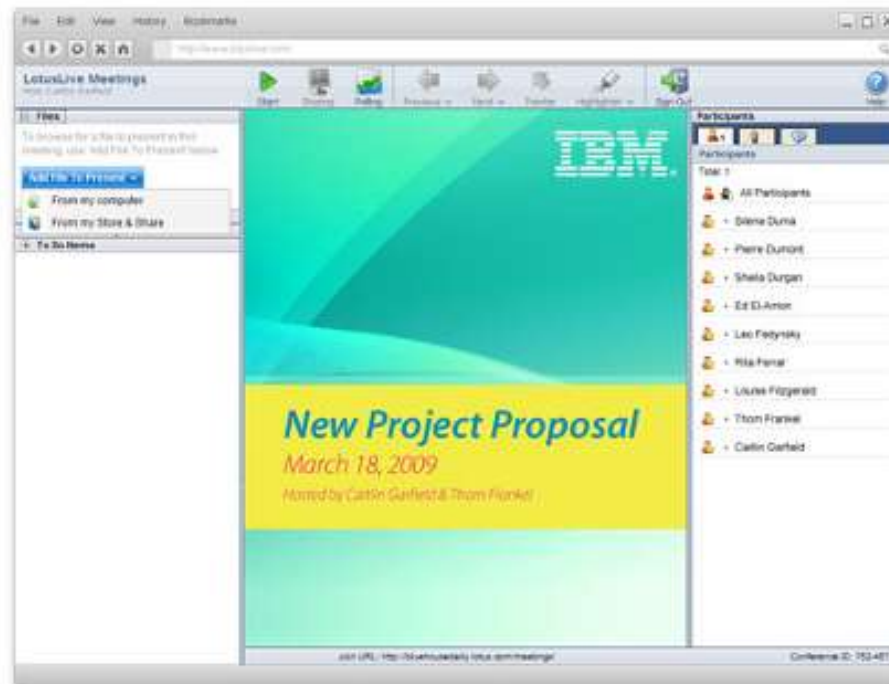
File Edit View History Bookmarks

http://www.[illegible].com

LotusLive Meetings
Host: Caitlin Garfield

Start Sharing Polling Previous Next Transfer Highlighter Sign Out Help

Files

To browse for a file to present in this meeting, use Add File To Present below.

Add File To Present

From my computer

From my Store & Share

To Do Items

IBM

New Project Proposal

March 18, 2009

Hosted by Caitlin Garfield & Thom Frankel

Participants

Participants

Total: 1

All Participants

Silene Duma

Pierre Dumont

Sheila Durgan

Ed El-Amin

Leo Fedynsky

Rita Ferral

Louise Fitzgerald

Thom Frankel

Caitlin Garfield

Join URL: http://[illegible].lotus.com/meetings/

Conference ID: 752-451